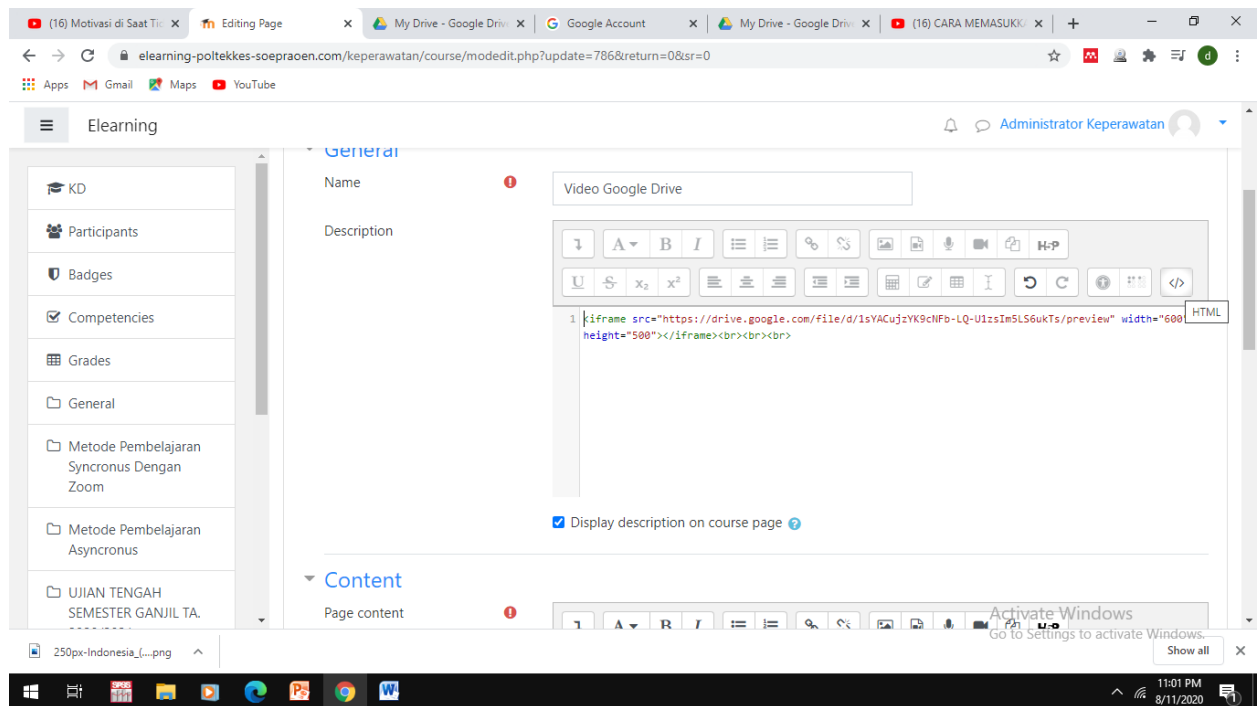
(16) Motivasi di Saat Ti ×
Editing Page ×
My Drive - Google Driv ×
Google Account ×
My Drive - Google Driv ×
(16) CARA MEMASUKK ×
+

elearning-poltekkes-soepraoen.com/keperawatan/course/modedit.php?update=786&return=0&sr=0

Apps Gmail Maps YouTube

Elearning
Administrator Keperawatan

KD
Participants
Badges
Competencies
Grades
General
Metode Pembelajaran Syncronus Dengan Zoom
Metode Pembelajaran Asyncronus
UJIAN TENGAH SEMESTER GANJIL TA.

General
Name
Video Google Drive
Description
H-P
HTML
1 <iframe src="https://drive.google.com/file/d/1sYACujzYK9cNFb-LQ-U1zsIm5LS6ukTs/preview" width="600" height="500"></iframe><br><br><br>
Display description on course page

Content
Page content
H-P
Activate Windows
Go to Settings to activate Windows.

250px-Indonesia_(....png
Show all

11:01 PM
8/11/2020